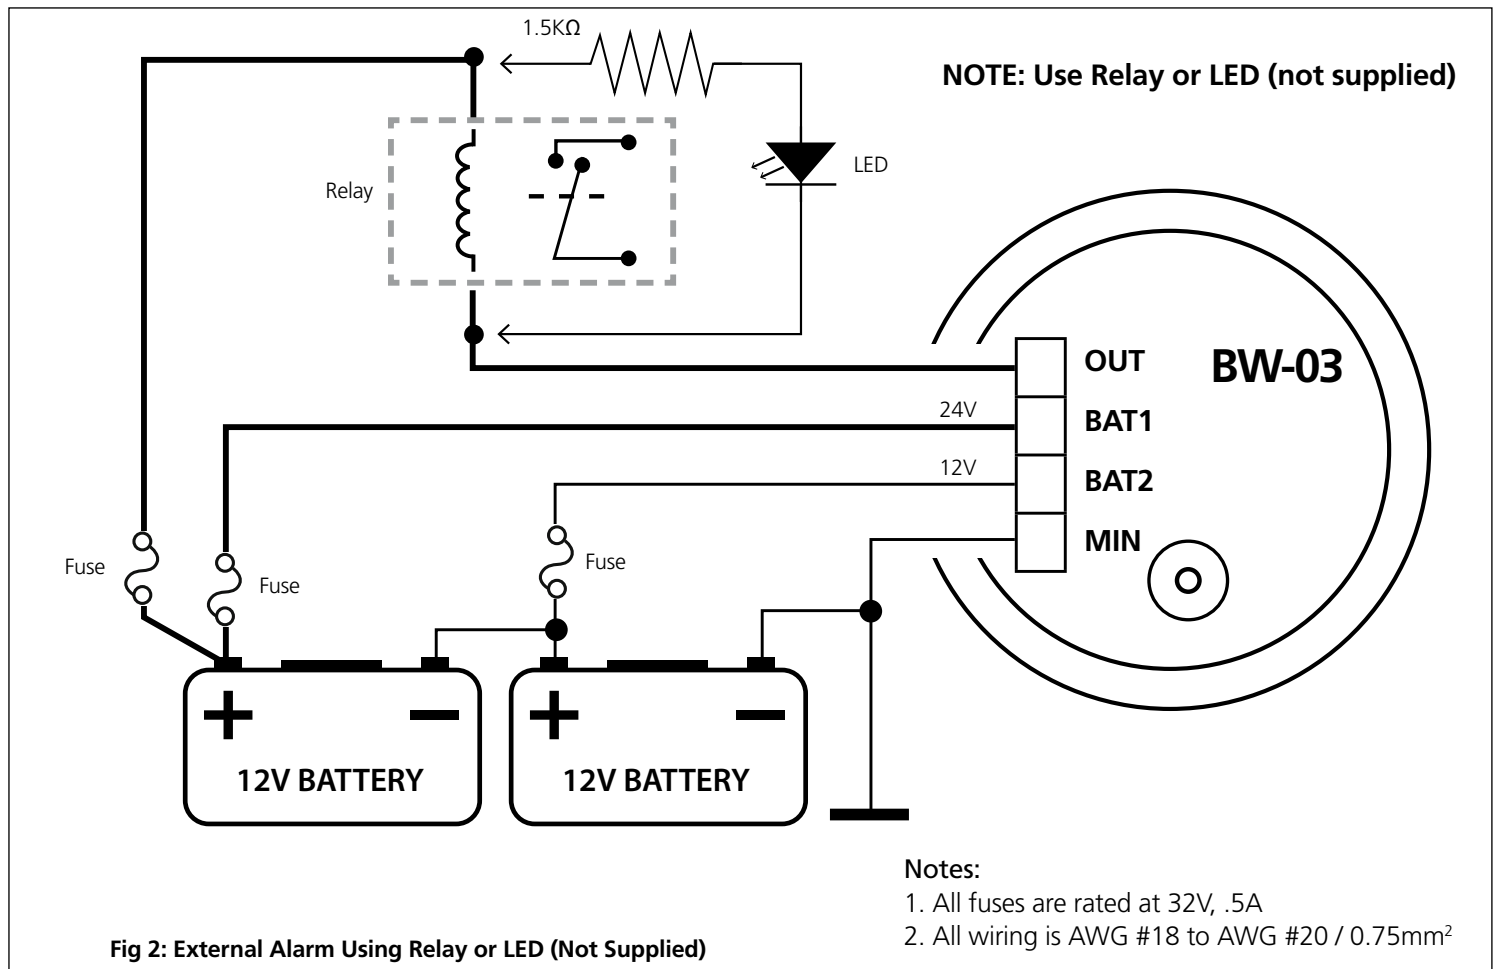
1.5KΩ

NOTE: Use Relay or LED (not supplied)

Relay

LED

OUT

BW-03

24V

BAT1

12V

BAT2

MIN

Fuse

Fuse

Fuse

+ −

12V BATTERY

+ −

12V BATTERY

Notes:
1. All fuses are rated at 32V, .5A
2. All wiring is AWG #18 to AWG #20 / 0.75mm$^2$

Fig 2: External Alarm Using Relay or LED (Not Supplied)